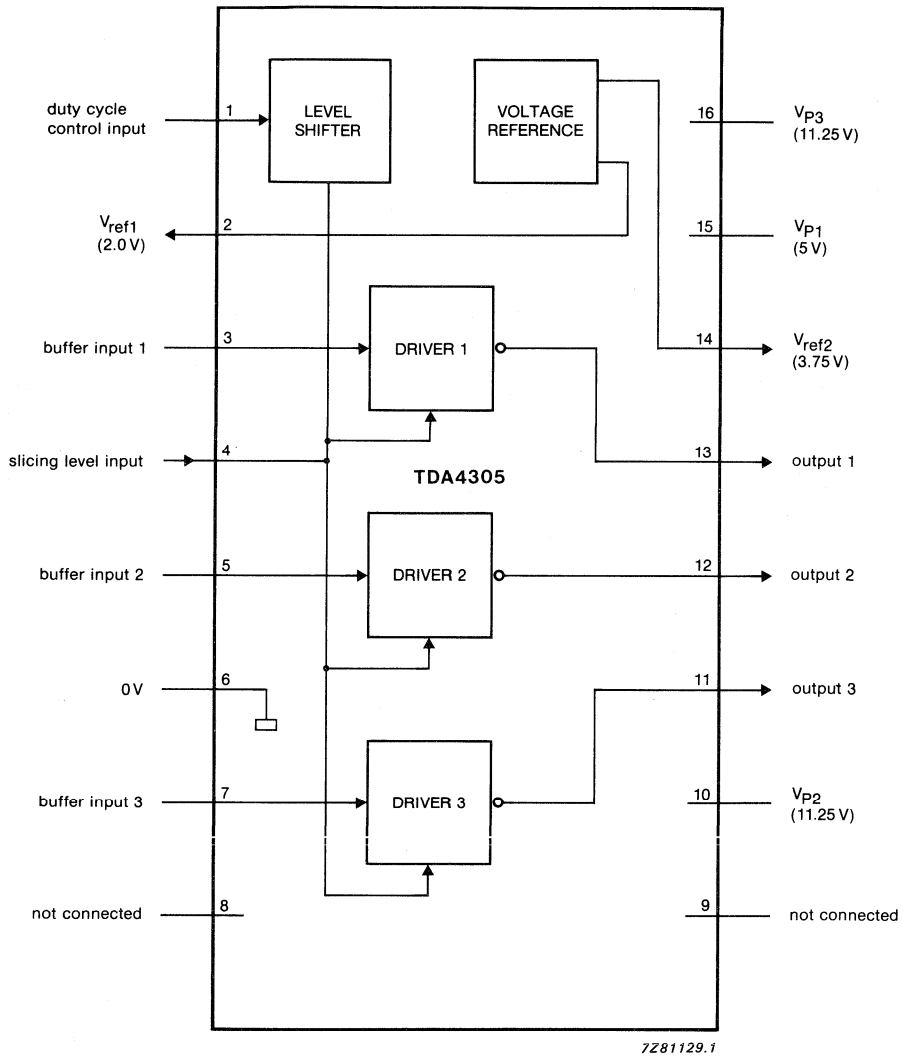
duty cycle control input
1
LEVEL SHIFTER
VOLTAGE REFERENCE
16
$V_{P3}$ (11.25 V)

$V_{ref1}$ (2.0 V)
2
15
$V_{P1}$ (5 V)

buffer input 1
3
DRIVER 1
14
$V_{ref2}$ (3.75 V)

slicing level input
4
13
output 1

TDA4305

buffer input 2
5
DRIVER 2
12
output 2

0 V
6
11
output 3

buffer input 3
7
DRIVER 3
10
$V_{P2}$ (11.25 V)

not connected
8
9
not connected

7Z81129.1